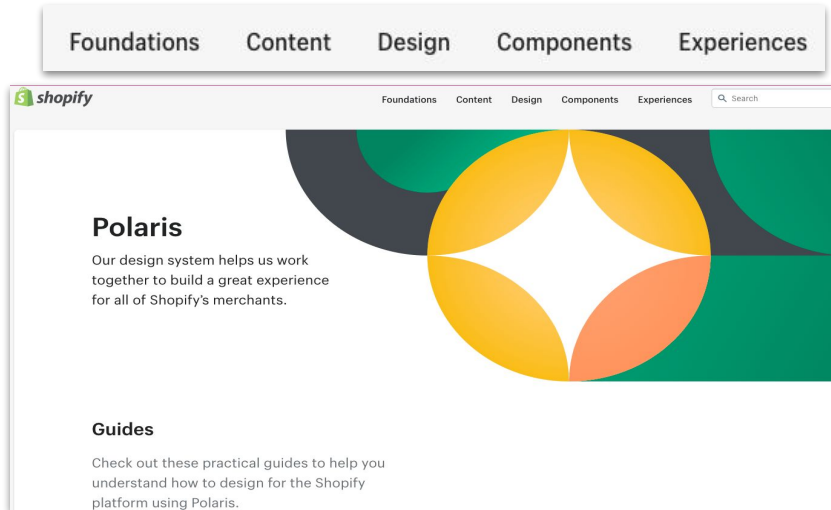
Foundations Content Design Components Experiences

shopify

Foundations Content Design Components Experiences

Search

Polaris

Our design system helps us work together to build a great experience for all of Shopify's merchants.

Guides

Check out these practical guides to help you understand how to design for the Shopify platform using Polaris.